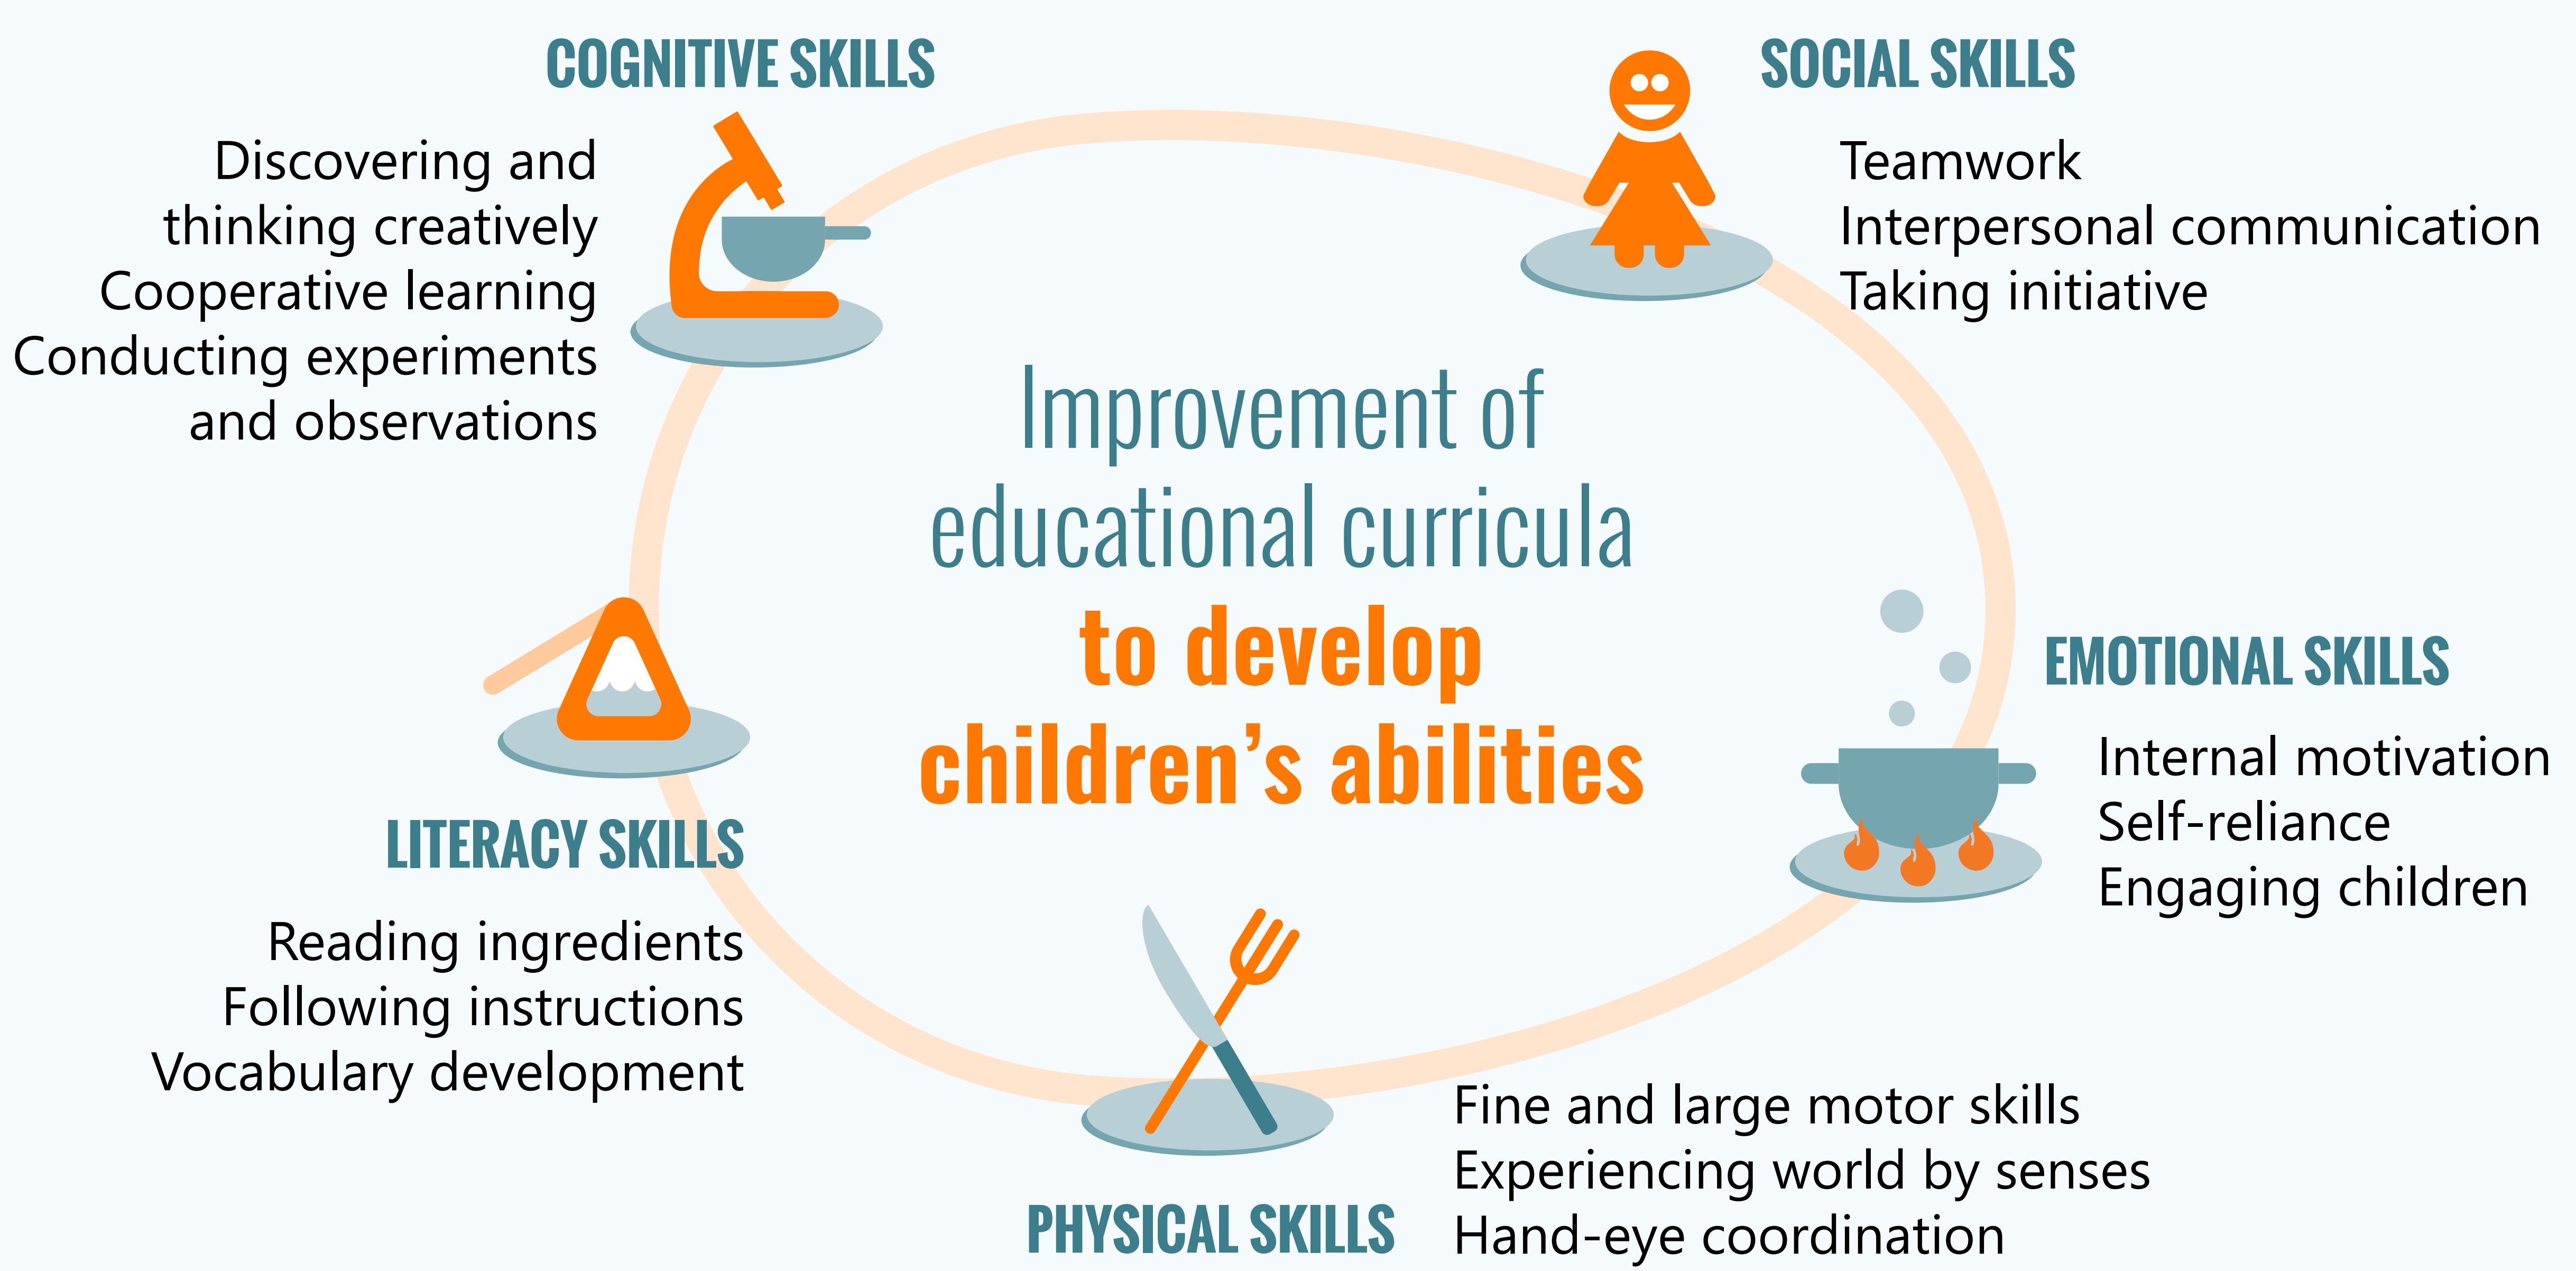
COGNITIVE SKILLS

Discovering and thinking creatively
Cooperative learning
Conducting experiments and observations

SOCIAL SKILLS

Teamwork
Interpersonal communication
Taking initiative

Improvement of educational curricula to develop children’s abilities

EMOTIONAL SKILLS

Internal motivation
Self-reliance
Engaging children

LITERACY SKILLS

Reading ingredients
Following instructions
Vocabulary development

PHYSICAL SKILLS

Fine and large motor skills
Experiencing world by senses
Hand-eye coordination